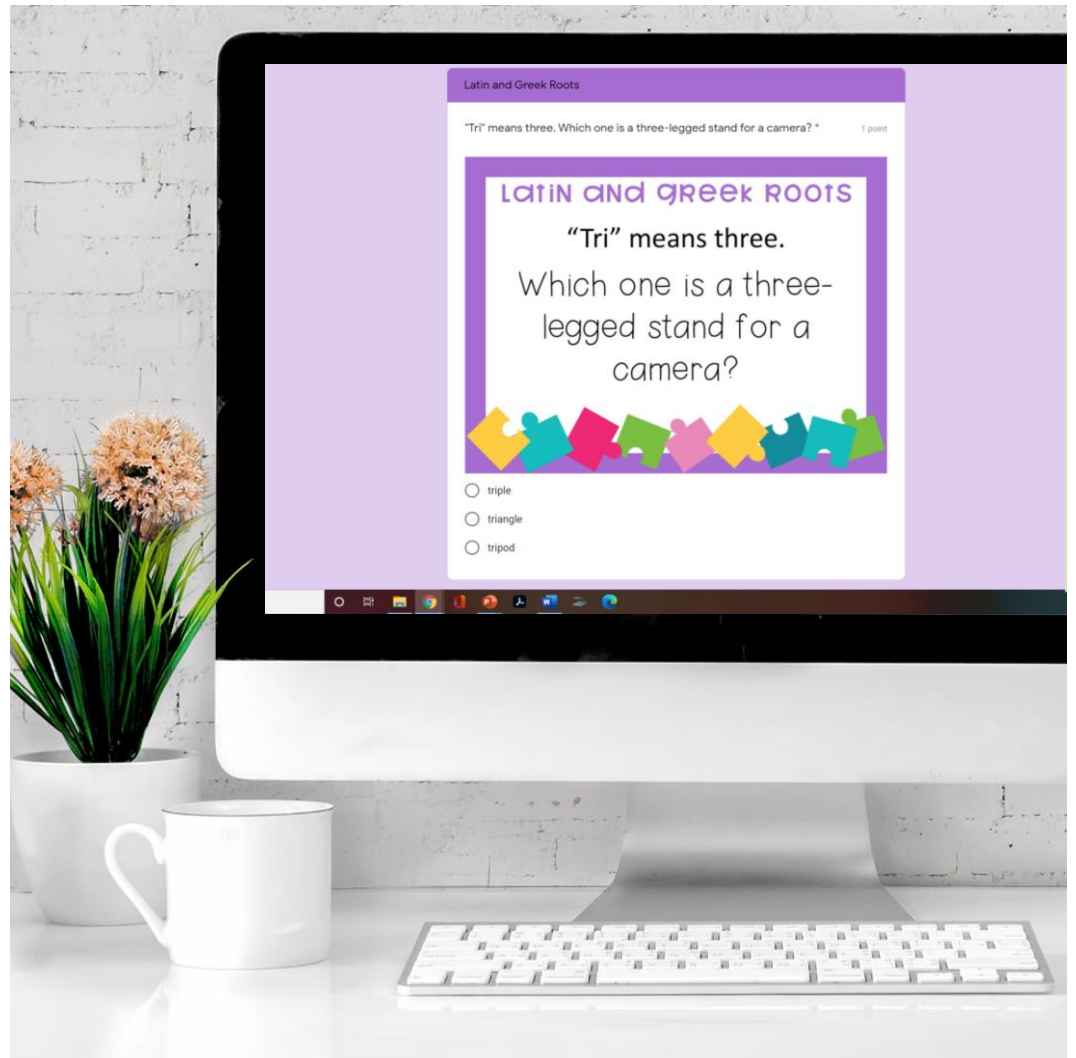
Latin and Greek Roots

"Tri" means three. Which one is a three-legged stand for a camera? *

1 point

Latin and Greek Roots

"Tri" means three.

Which one is a three-legged stand for a camera?

triple

triangle

tripod